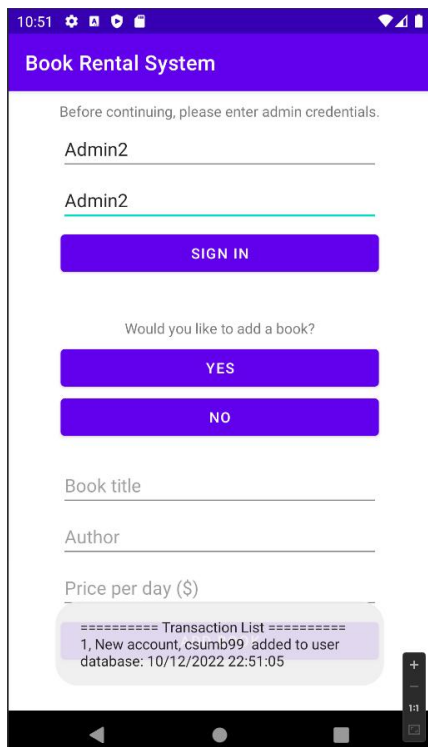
10:51

Book Rental System

Before continuing, please enter admin credentials.

Admin2

Admin2

SIGN IN

Would you like to add a book?

YES

NO

Book title

Author

Price per day ($)

========== Transaction List ==========
1, New account, csumb99 added to user database: 10/12/2022 22:51:05

+

1:1